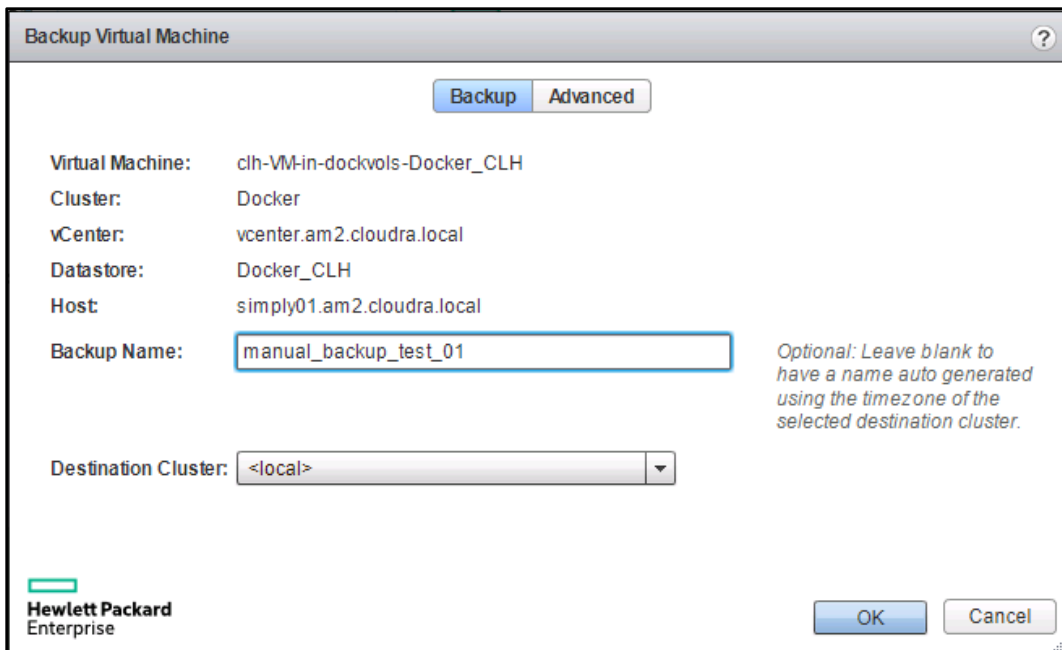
Backup Virtual Machine

?

Backup Advanced

Virtual Machine: clh-VM-in-dockvols-Docker_CLH
Cluster: Docker
vCenter: vcenter.am2.cloudra.local
Datastore: Docker_CLH
Host: simply01.am2.cloudra.local

Backup Name: manual_backup_test_01

Optional: Leave blank to have a name auto generated using the timezone of the selected destination cluster.

Destination Cluster: <local>

Hewlett Packard Enterprise

OK Cancel